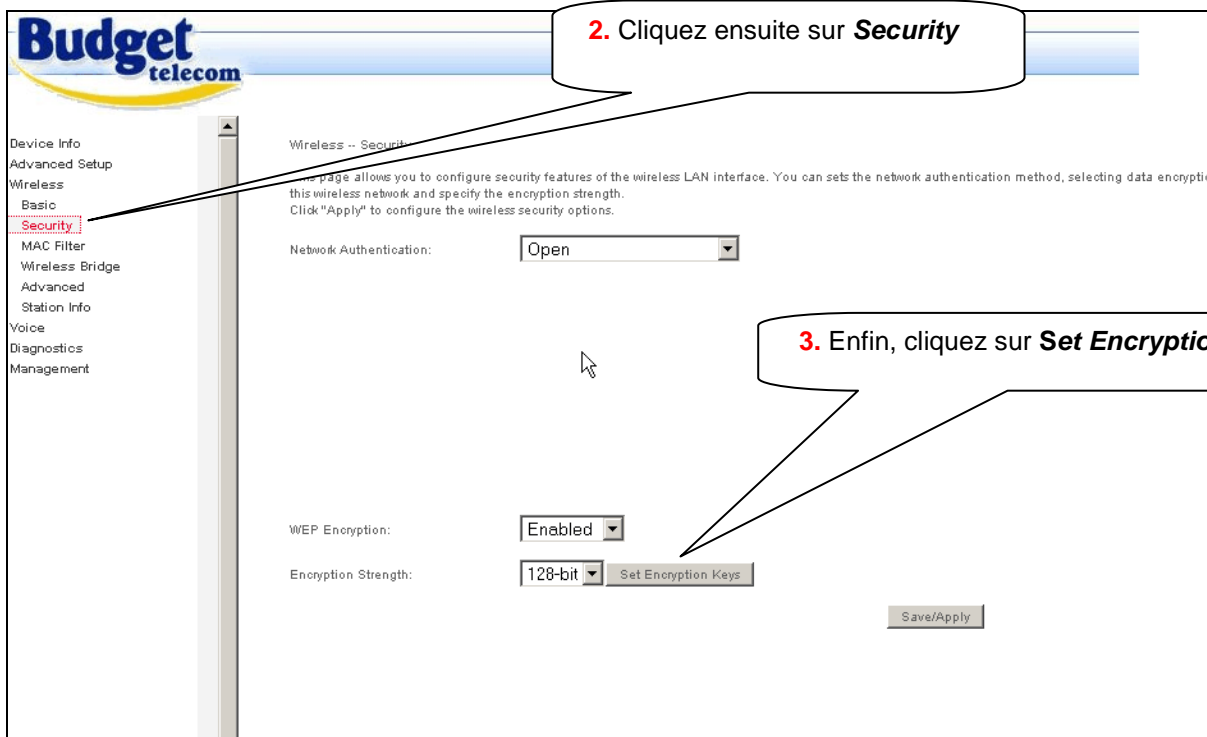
Budget telecom

2. Cliquez ensuite sur Security

Device Info
Advanced Setup
Wireless
Basic
Security
MAC Filter
Wireless Bridge
Advanced
Station Info
Voice
Diagnostics
Management

Wireless -- Securit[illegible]

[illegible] page allows you to configure security features of the wireless LAN interface. You can sets the network authentication method, selecting data encryptio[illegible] this wireless network and specify the encryption strength.
Click "Apply" to configure the wireless security options.

Network Authentication: Open

3. Enfin, cliquez sur Set Encryptio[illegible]

WEP Encryption: Enabled

Encryption Strength: 128-bit Set Encryption Keys

Save/Apply